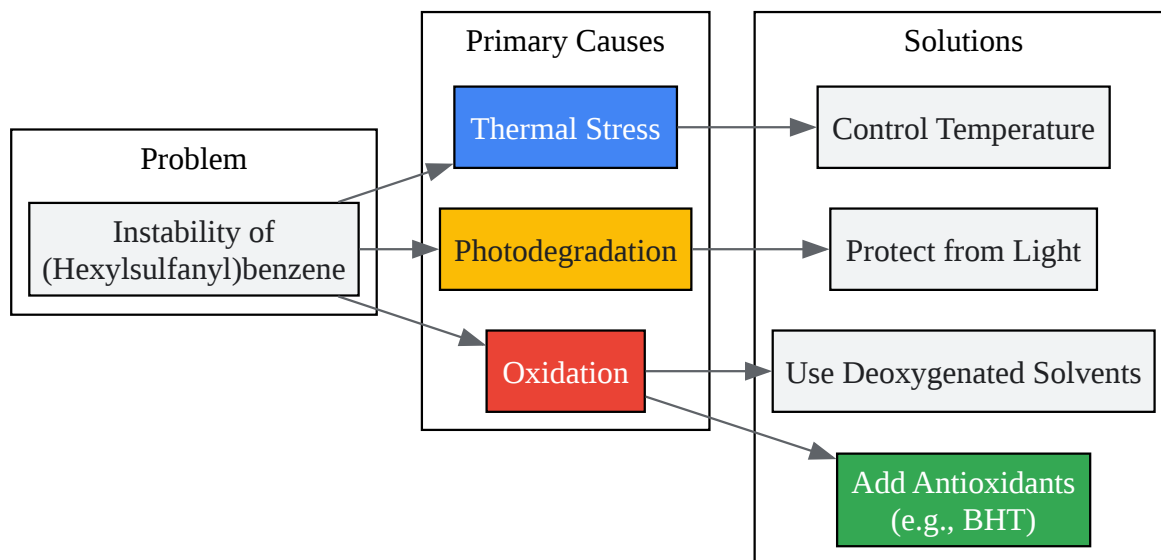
Problem

Instability of (Hexylsulfanyl)benzene

Primary Causes

Thermal Stress

Photodegradation

Oxidation

Solutions

Control Temperature

Protect from Light

Use Deoxygenated Solvents

Add Antioxidants (e.g., BHT)